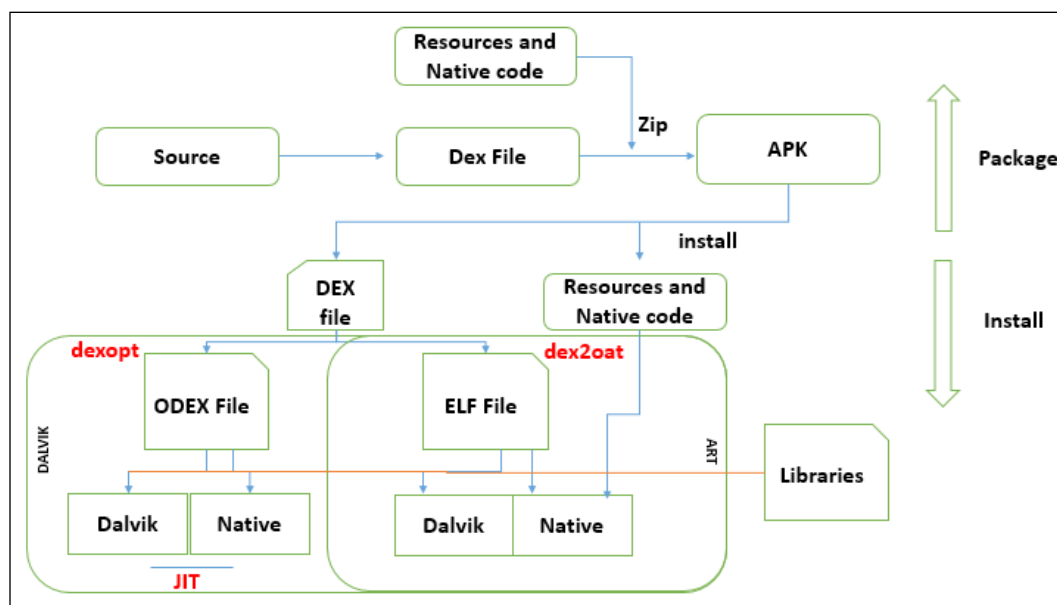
Resources and Native code

Zip

Source

Dex File

APK

Package

install

DEX file

Resources and Native code

Install

dexopt

dex2oat

ODEX File

ELF File

DALVIK

ART

Libraries

Dalvik

Native

Dalvik

Native

JIT